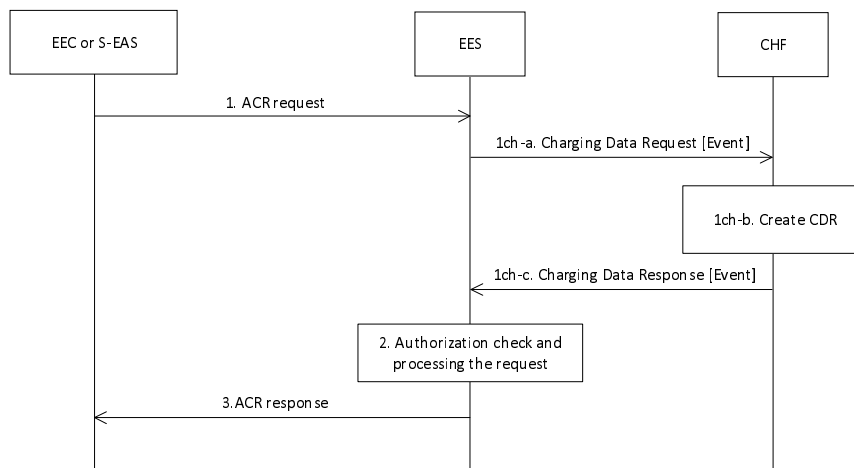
EEC or S-EAS

EES

CHF

1. ACR request

1ch-a. Charging Data Request [Event]

1ch-b. Create CDR

1ch-c. Charging Data Response [Event]

2. Authorization check and processing the request

3. ACR response